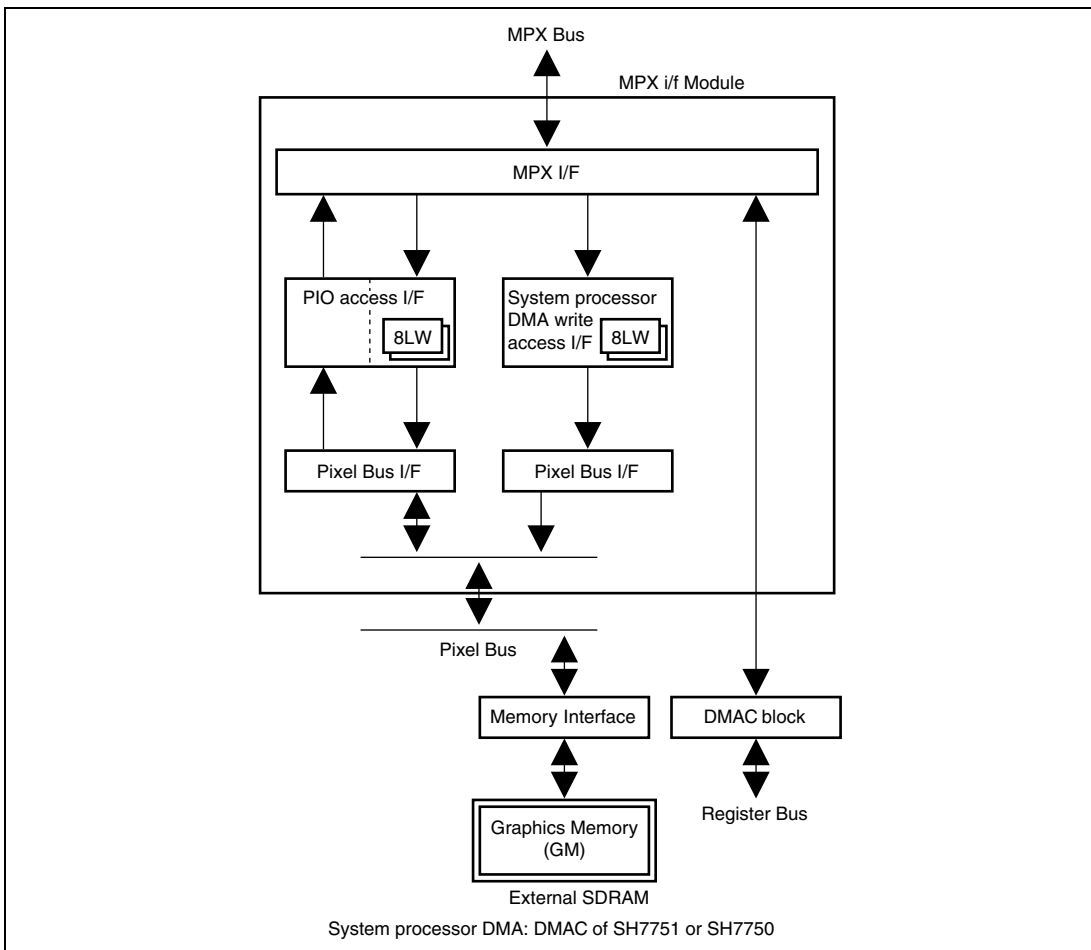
MPX Bus

MPX i/f Module

MPX I/F

PIO access I/F

8LW

System processor DMA write access I/F

8LW

Pixel Bus I/F

Pixel Bus I/F

Pixel Bus

Memory Interface

DMAC block

Graphics Memory (GM)

External SDRAM

Register Bus

System processor DMA: DMAC of SH7751 or SH7750